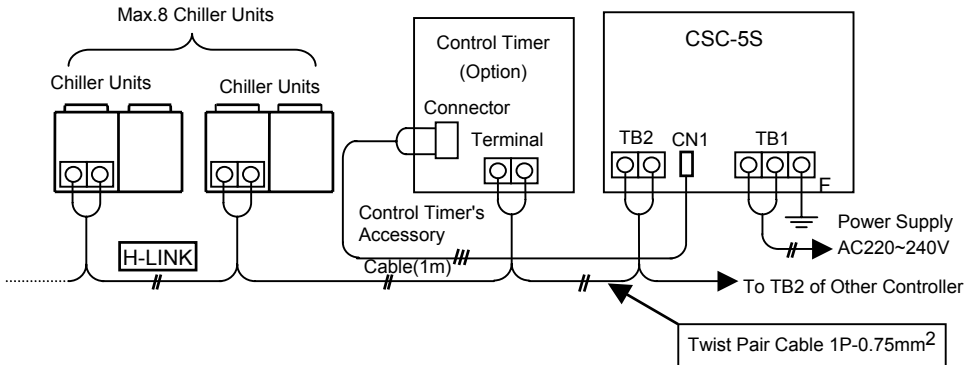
Max.8 Chiller Units

Chiller Units

Chiller Units

Control Timer (Option)

Connector

Terminal

CSC-5S

TB2

CN1

TB1

F

Control Timer's Accessory Cable(1m)

H-LINK

Power Supply AC220~240V

To TB2 of Other Controller

Twist Pair Cable 1P-0.75mm$^2$